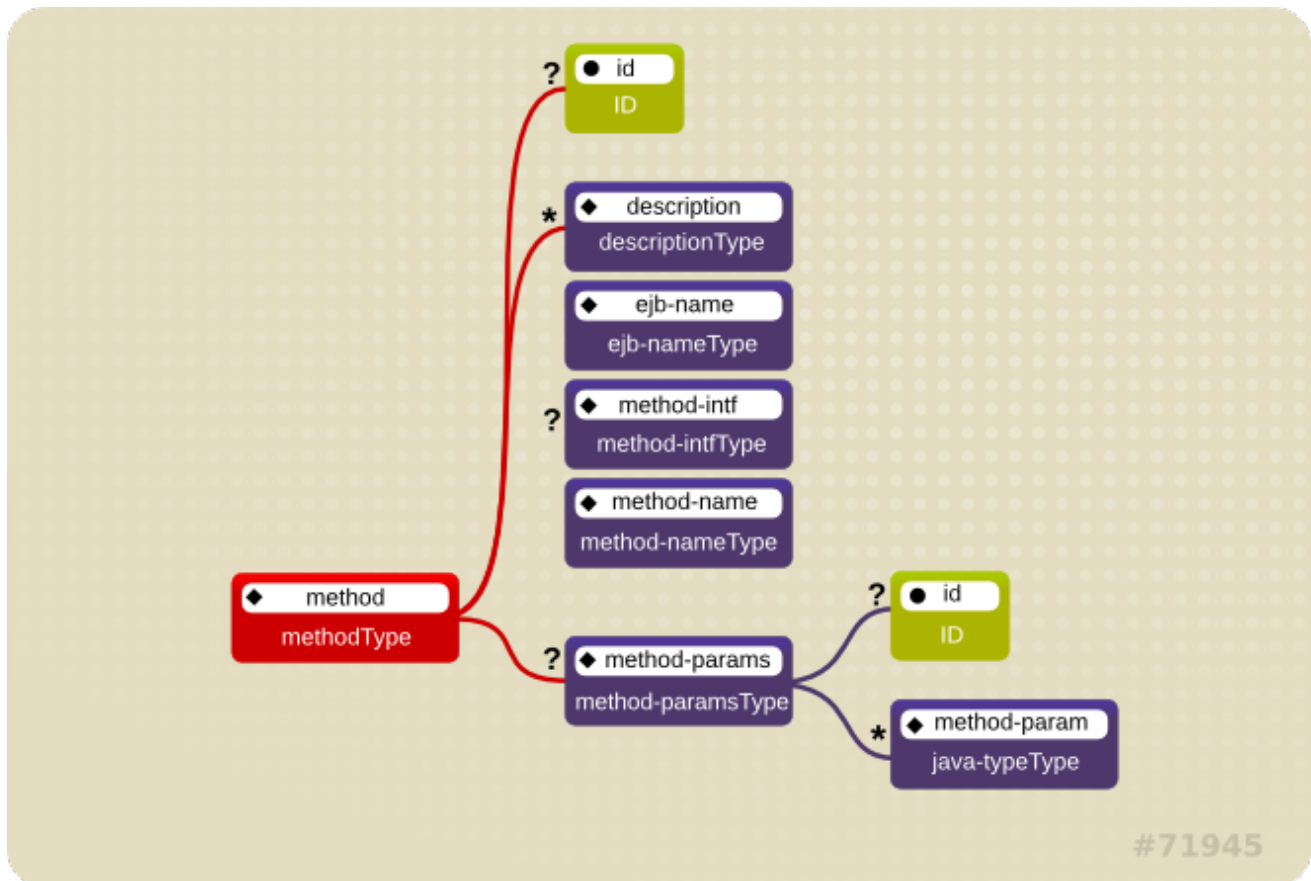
? id
ID

* description
descriptionType

ejb-name
ejb-nameType

? method-intf
method-intfType

method-name
method-nameType

method
methodType

? id
ID

? method-params
method-paramsType

* method-param
java-typeType

#71945